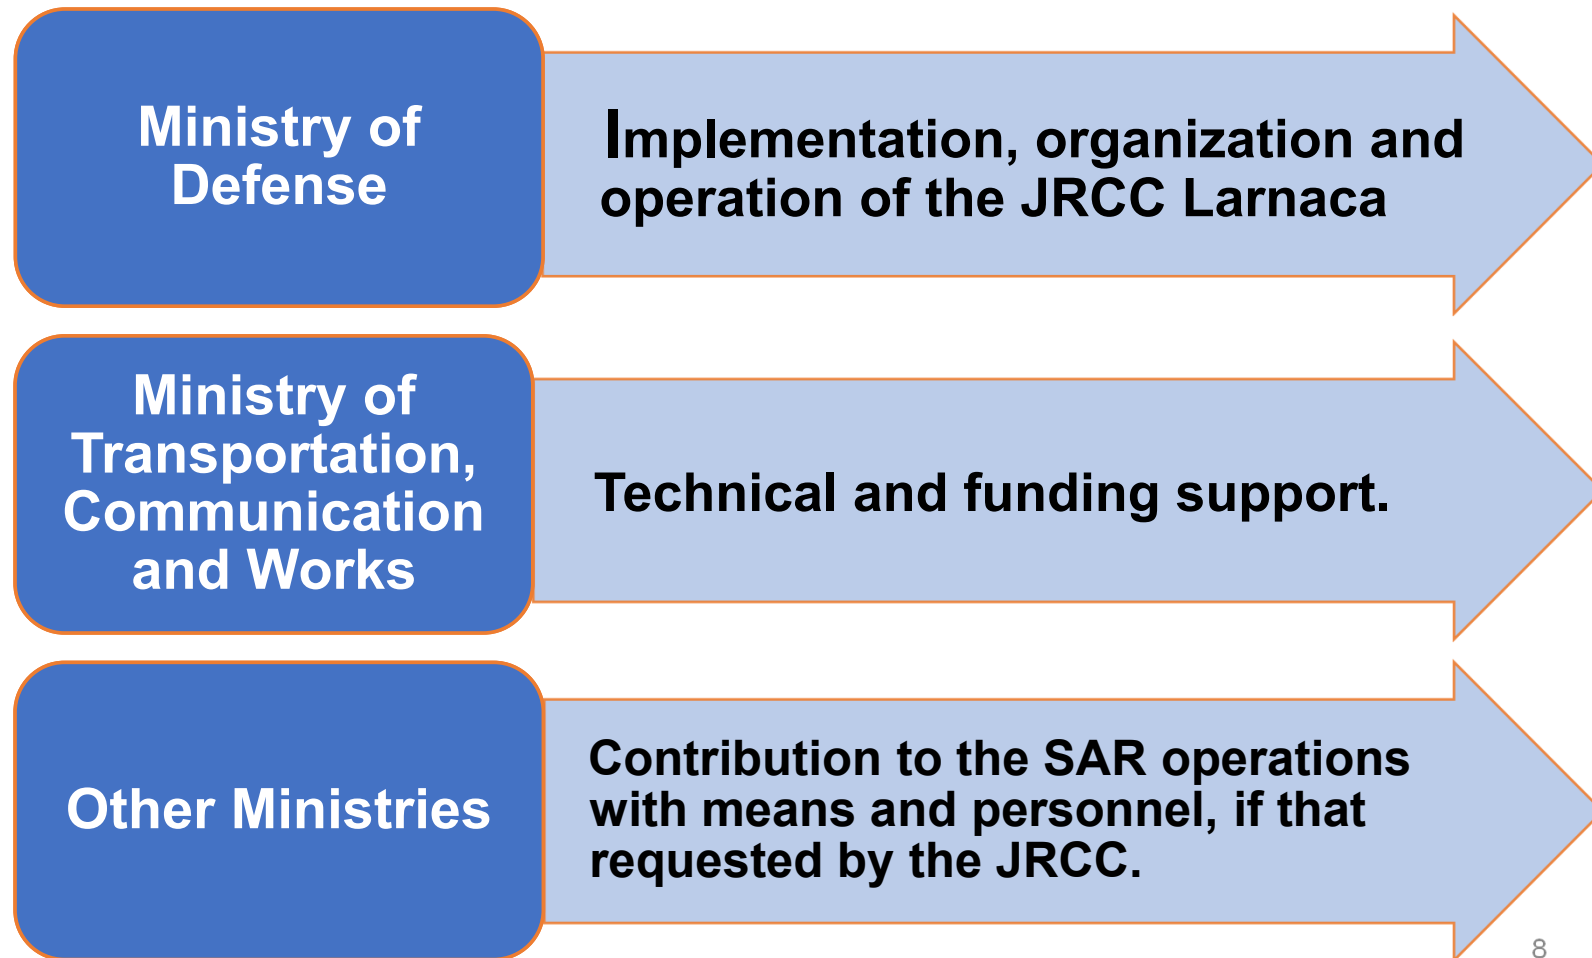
Ministry of Defense

Implementation, organization and operation of the JRCC Larnaca

Ministry of Transportation, Communication and Works

Technical and funding support.

Other Ministries

Contribution to the SAR operations with means and personnel, if that requested by the JRCC.

8